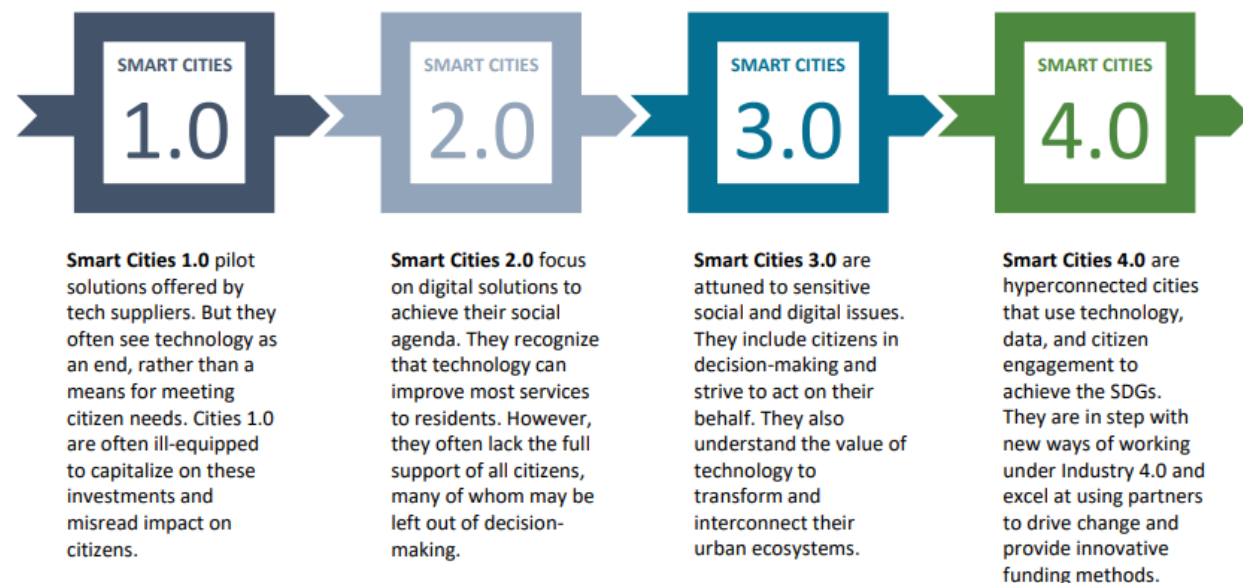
SMART CITIES
1.0

SMART CITIES
2.0

SMART CITIES
3.0

SMART CITIES
4.0

**Smart Cities 1.0** pilot solutions offered by tech suppliers. But they often see technology as an end, rather than a means for meeting citizen needs. Cities 1.0 are often ill-equipped to capitalize on these investments and misread impact on citizens.

**Smart Cities 2.0** focus on digital solutions to achieve their social agenda. They recognize that technology can improve most services to residents. However, they often lack the full support of all citizens, many of whom may be left out of decision-making.

**Smart Cities 3.0** are attuned to sensitive social and digital issues. They include citizens in decision-making and strive to act on their behalf. They also understand the value of technology to transform and interconnect their urban ecosystems.

**Smart Cities 4.0** are hyperconnected cities that use technology, data, and citizen engagement to achieve the SDGs. They are in step with new ways of working under Industry 4.0 and excel at using partners to drive change and provide innovative funding methods.